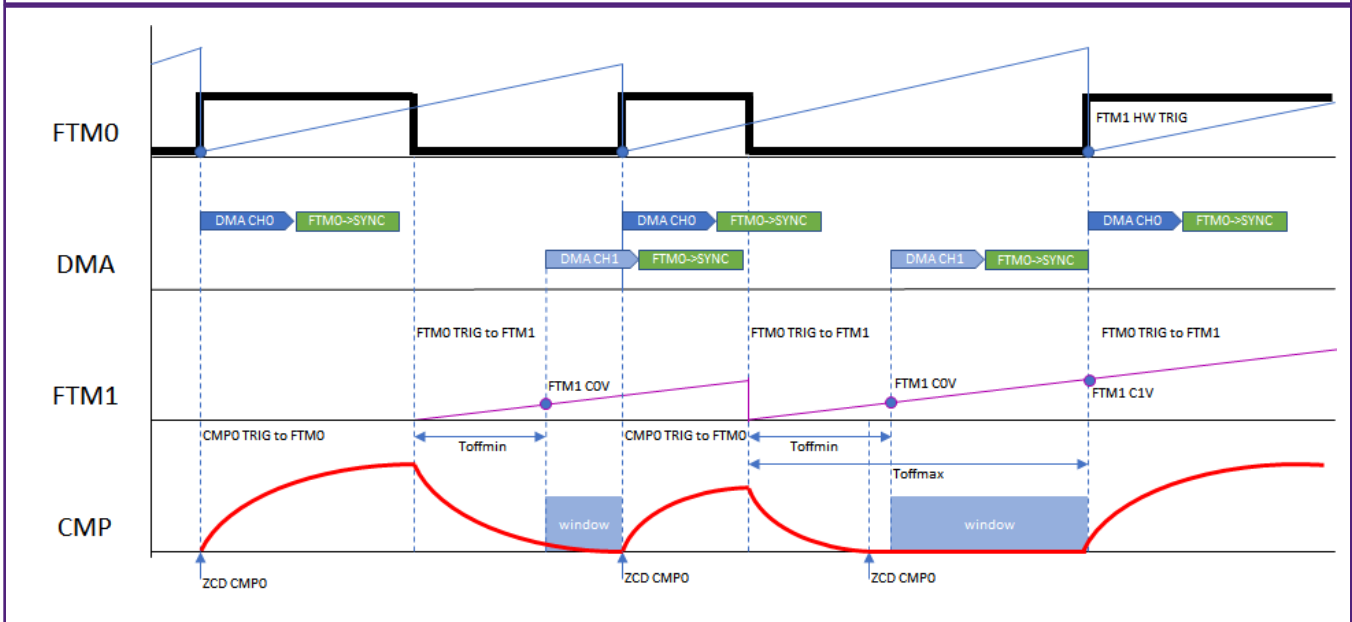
FTM0

FTM1 HW TRIG

DMA

DMA CH0
FTM0->SYNC
DMA CH0
FTM0->SYNC
DMA CH0
FTM0->SYNC
DMA CH1
FTM0->SYNC
DMA CH1
FTM0->SYNC

FTM1

FTM0 TRIG to FTM1
FTM0 TRIG to FTM1
FTM0 TRIG to FTM1
FTM1 C0V
FTM1 C0V
FTM1 C1V

CMP

CMP0 TRIG to FTM0
CMP0 TRIG to FTM0
Toffmin
Toffmin
Toffmax
window
window
ZCD CMP0
ZCD CMP0
ZCD CMP0